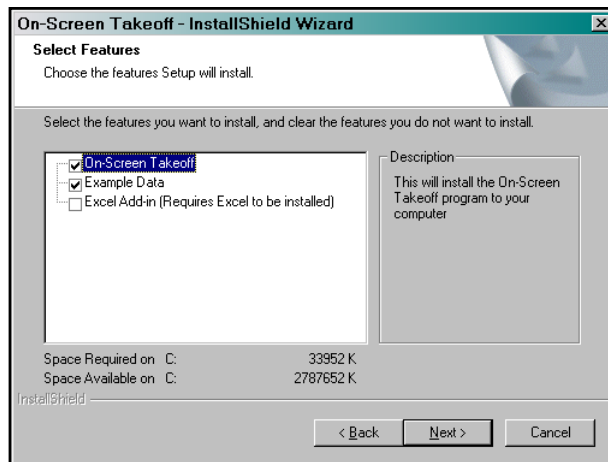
On-Screen Takeoff - InstallShield Wizard

×

Select Features

Choose the features Setup will install.

Select the features you want to install, and clear the features you do not want to install.

On-Screen Takeoff
Example Data
Excel Add-in (Requires Excel to be installed)

Description

This will install the On-Screen Takeoff program to your computer

Space Required on C: 33952 K
Space Available on C: 2787652 K

InstallShield

< Back

Next >

Cancel